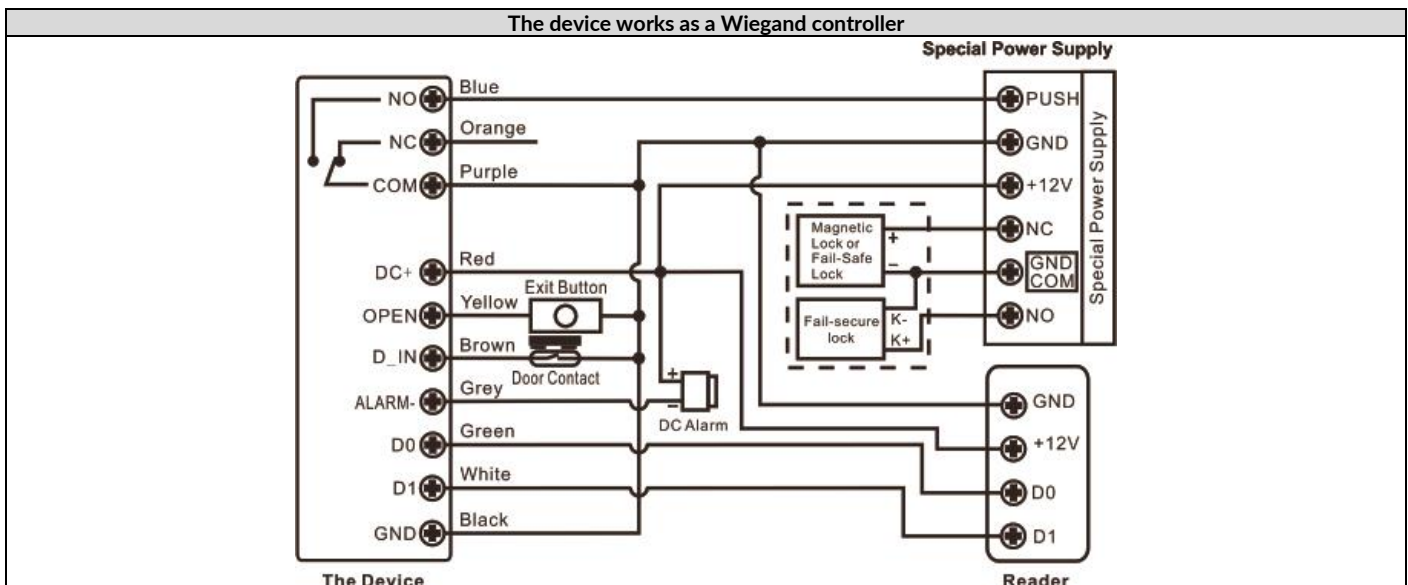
The device works as a Wiegand controller

Special Power Supply

NO
NC
COM
DC+
OPEN
D_IN
ALARM-
D0
D1
GND

Blue
Orange
Purple
Red
Yellow
Brown
Grey
Green
White
Black

Exit Button
Door Contact
DC Alarm

Magnetic Lock or Fail-Safe Lock
Fail-secure lock
K-
K+

PUSH
GND
+12V
NC
GND COM
NO

Special Power Supply

GND
+12V
D0
D1

The Device
Reader